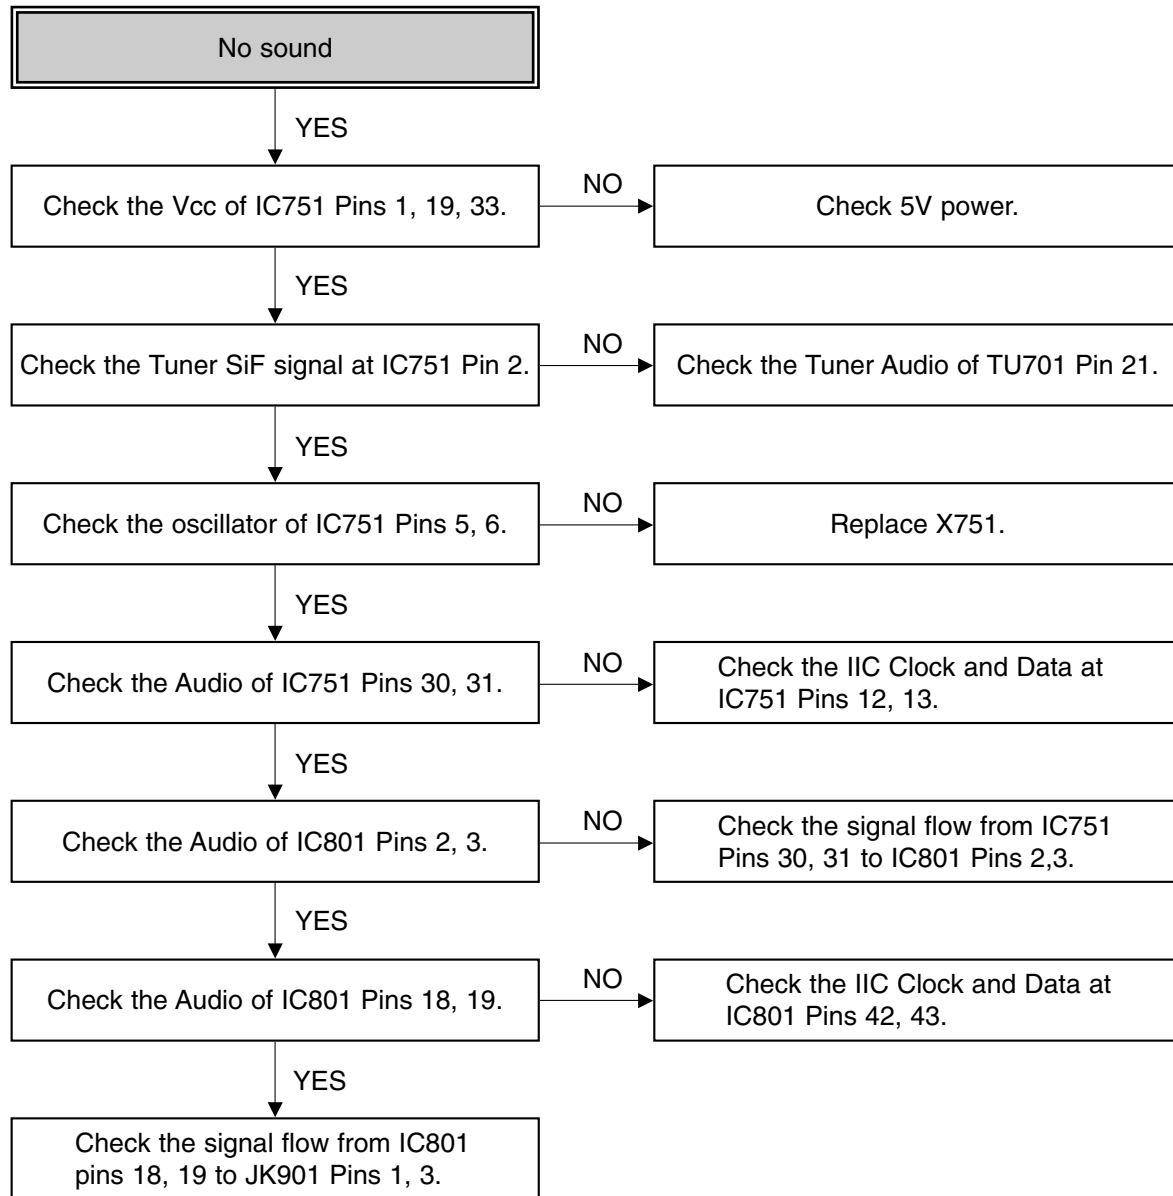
No sound

YES

Check the Vcc of IC751 Pins 1, 19, 33.

NO

Check 5V power.

YES

Check the Tuner SiF signal at IC751 Pin 2.

NO

Check the Tuner Audio of TU701 Pin 21.

YES

Check the oscillator of IC751 Pins 5, 6.

NO

Replace X751.

YES

Check the Audio of IC751 Pins 30, 31.

NO

Check the IIC Clock and Data at IC751 Pins 12, 13.

YES

Check the Audio of IC801 Pins 2, 3.

NO

Check the signal flow from IC751 Pins 30, 31 to IC801 Pins 2,3.

YES

Check the Audio of IC801 Pins 18, 19.

NO

Check the IIC Clock and Data at IC801 Pins 42, 43.

YES

Check the signal flow from IC801 pins 18, 19 to JK901 Pins 1, 3.